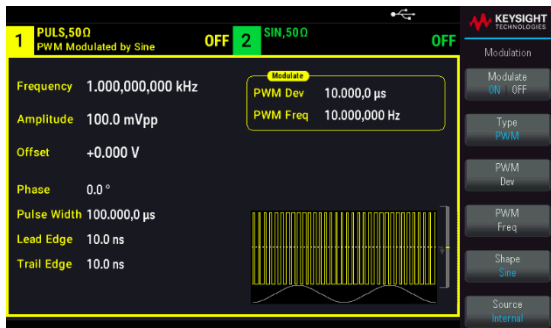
1 PULS,50Ω
PWM Modulated by Sine
OFF 2 SIN,50Ω
OFF

KEYSIGHT TECHNOLOGIES

Modulation

Modulate
ON OFF

Type
PWM

PWM
Dev

PWM
Freq

Shape
Sine

Source
Internal

Frequency 1.000,000,000 kHz

Amplitude 100.0 mVpp

Offset +0.000 V

Phase 0.0 °

Pulse Width 100.000,0 µs

Lead Edge 10.0 ns

Trail Edge 10.0 ns

Modulate

PWM Dev 10.000,0 µs

PWM Freq 10.000,000 Hz